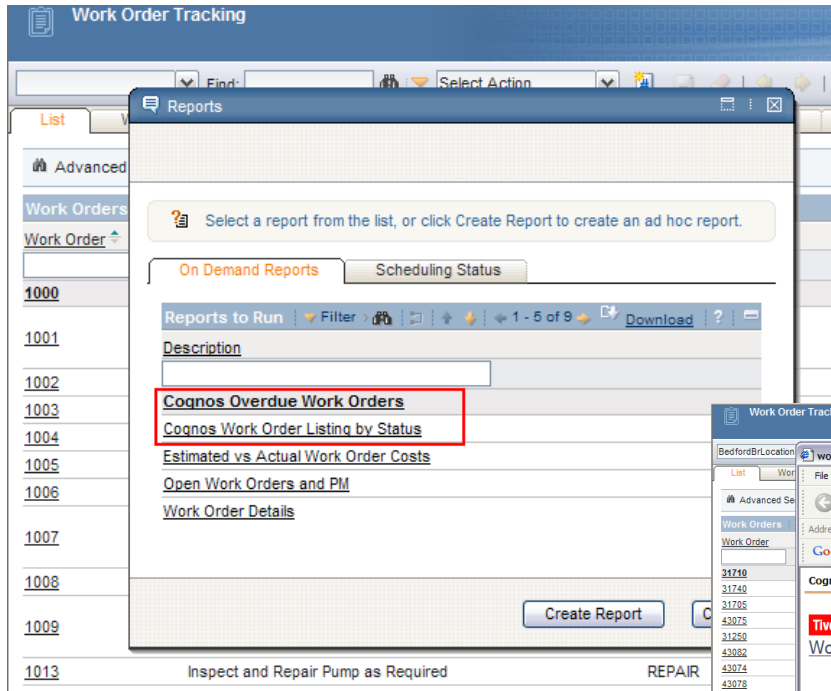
Work Order Tracking

Find:

Select Action

List

Advanced

Work Orders

Work Order

1000

1001

1002

1003

1004

1005

1006

1007

1008

1009

1013 Inspect and Repair Pump as Required REPAIR

Reports

Select a report from the list, or click Create Report to create an ad hoc report.

On Demand Reports

Scheduling Status

Reports to Run | Filter | 1 - 5 of 9 | Download | ?

Description

Cognos Overdue Work Orders

Cognos Work Order Listing by Status

Estimated vs Actual Work Order Costs

Open Work Orders and PM

Work Order Details

Create Report

Work Order Track

BedfordBrLocation

List

Wor

Advanced Se

Work Orders

Work Order

31710

31740

31705

43075

31250

43082

43074

43078

wo

File

Addre

Go

Cogn

Tiv

Wo